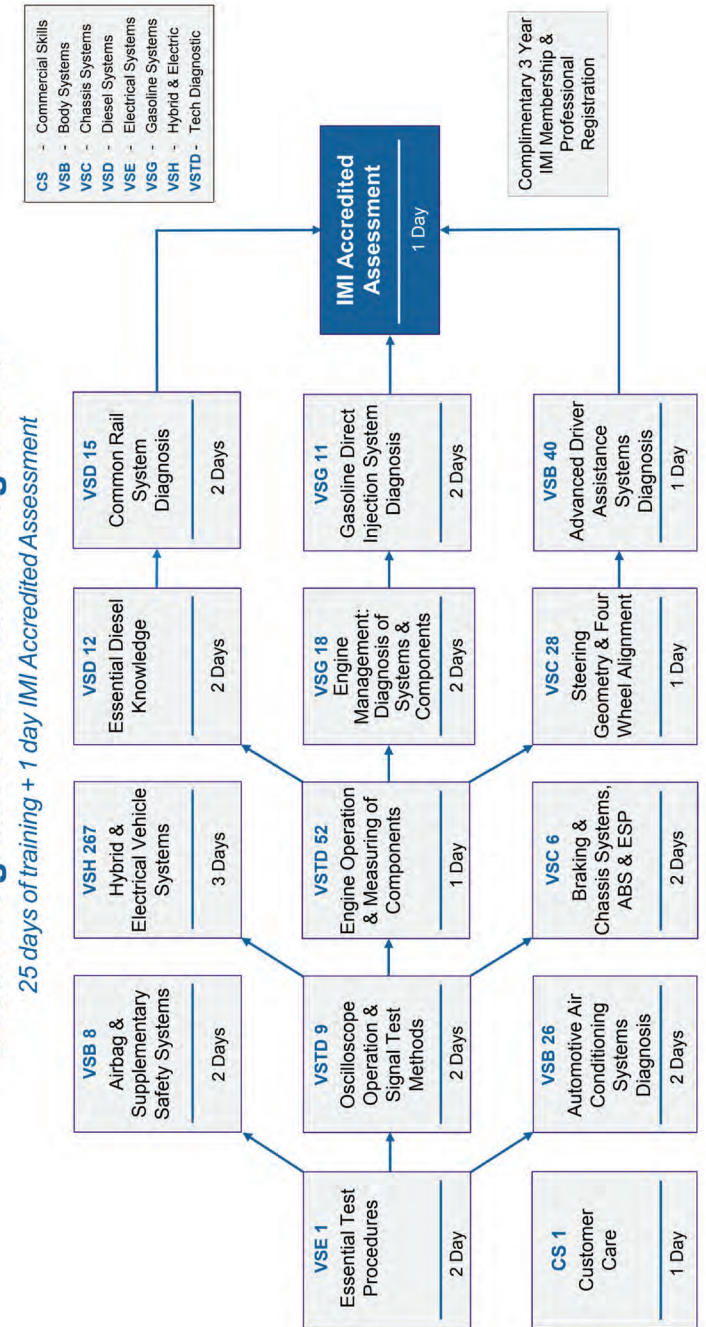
25 days of training + 1 day IMI Accredited Assessment

VSE 1
Essential Test Procedures
2 Day

CS 1
Customer Care
1 Day

VSB 8
Airbag & Supplementary Safety Systems
2 Days

VSTD 9
Oscilloscope Operation & Signal Test Methods
2 Days

VSB 26
Automotive Air Conditioning Systems Diagnosis
2 Days

VSH 267
Hybrid & Electrical Vehicle Systems
3 Days

VSTD 52
Engine Operation & Measuring of Components
1 Day

VSC 6
Braking & Chassis Systems, ABS & ESP
2 Days

VSD 12
Essential Diesel Knowledge
2 Days

VSG 18
Engine Management: Diagnosis of Systems & Components
2 Days

VSC 28
Steering Geometry & Four Wheel Alignment
1 Day

VSD 15
Common Rail System Diagnosis
2 Days

VSG 11
Gasoline Direct Injection System Diagnosis
2 Days

VSB 40
Advanced Driver Assistance Systems Diagnosis
1 Day

IMI Accredited Assessment
1 Day

Complimentary 3 Year IMI Membership & Professional Registration

CS - Commercial Skills
VSB - Body Systems
VSC - Chassis Systems
VSD - Diesel Systems
VSE - Electrical Systems
VSG - Gasoline Systems
VSH - Hybrid & Electric
VSTD - Tech Diagnostic